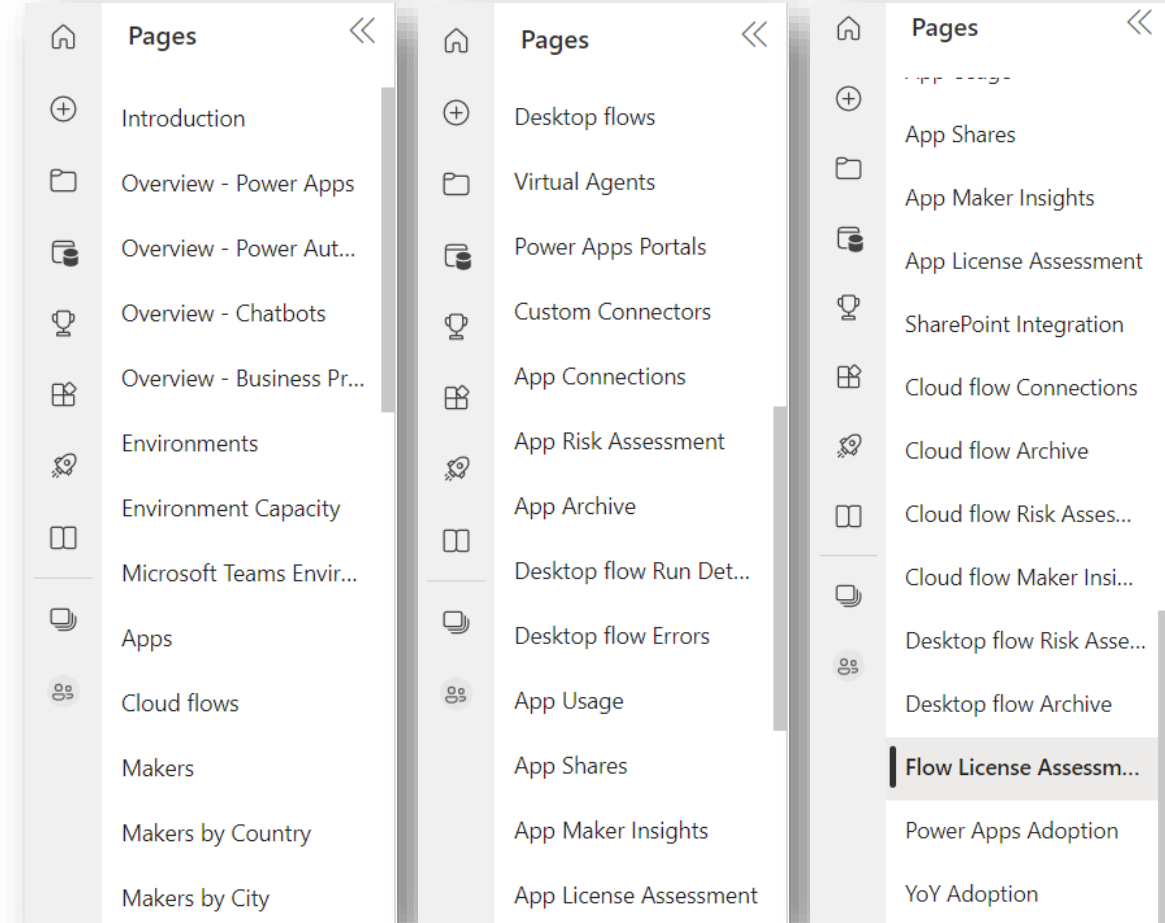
Pages

Introduction

Overview - Power Apps

Overview - Power Aut...

Overview - Chatbots

Overview - Business Pr...

Environments

Environment Capacity

Microsoft Teams Envir...

Apps

Cloud flows

Makers

Makers by Country

Makers by City

Pages

Desktop flows

Virtual Agents

Power Apps Portals

Custom Connectors

App Connections

App Risk Assessment

App Archive

Desktop flow Run Det...

Desktop flow Errors

App Usage

App Shares

App Maker Insights

App License Assessment

Pages

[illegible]

App Shares

App Maker Insights

App License Assessment

SharePoint Integration

Cloud flow Connections

Cloud flow Archive

Cloud flow Risk Asses...

Cloud flow Maker Insi...

Desktop flow Risk Asse...

Desktop flow Archive

Flow License Assessm...

Power Apps Adoption

YoY Adoption